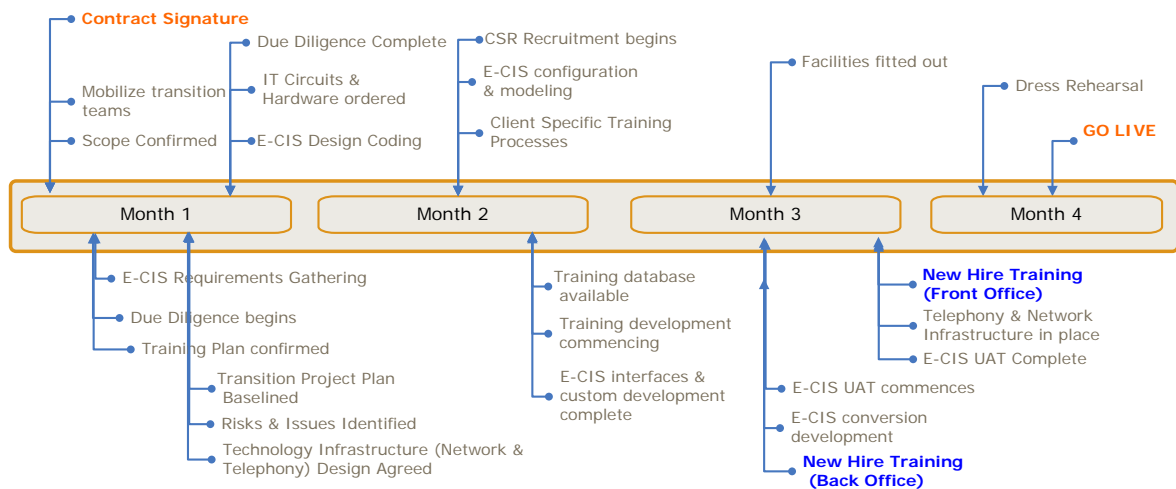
Contract Signature

Mobilize transition teams

Scope Confirmed

Due Diligence Complete

IT Circuits & Hardware ordered

E-CIS Design Coding

CSR Recruitment begins

E-CIS configuration & modeling

Client Specific Training Processes

Facilities fitted out

Dress Rehearsal

GO LIVE

Month 1

Month 2

Month 3

Month 4

E-CIS Requirements Gathering

Due Diligence begins

Training Plan confirmed

Transition Project Plan Baselined

Risks & Issues Identified

Technology Infrastructure (Network & Telephony) Design Agreed

Training database available

Training development commencing

E-CIS interfaces & custom development complete

E-CIS UAT commences

E-CIS conversion development

New Hire Training (Back Office)

New Hire Training (Front Office)

Telephony & Network Infrastructure in place

E-CIS UAT Complete